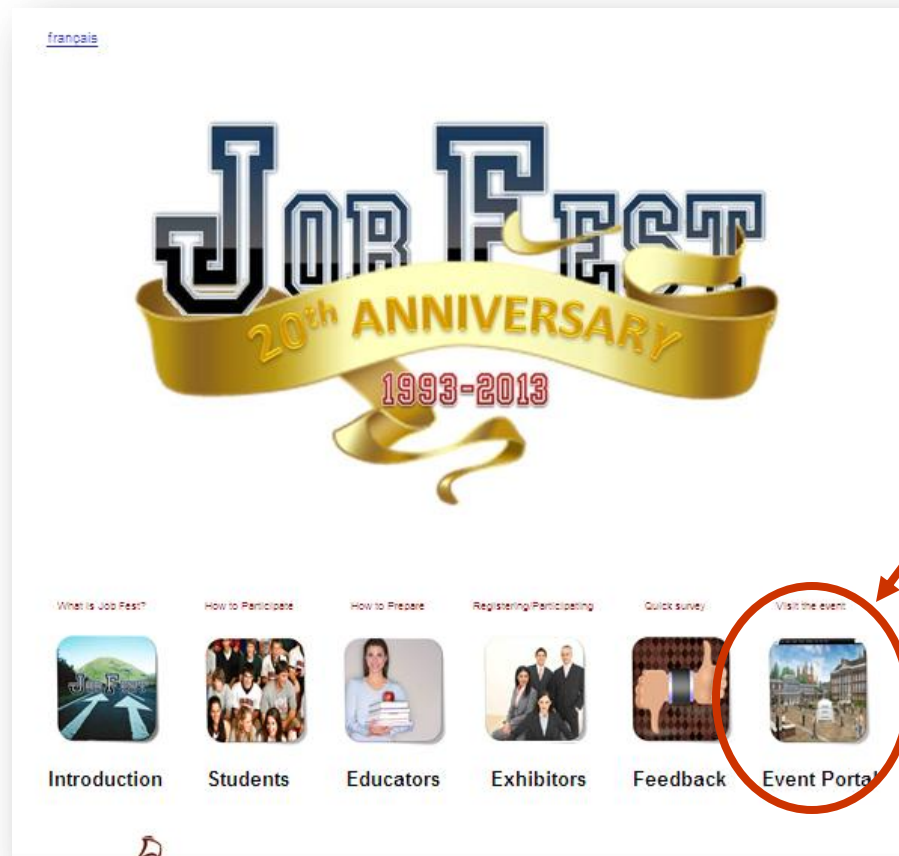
français

JOB FEST

20th ANNIVERSARY

1993-2013

What is Job Fest?
Introduction

How to Participate
Students

How to Prepare
Educators

Registering/Participating
Exhibitors

Quick survey
Feedback

Visit the event
Event Portal